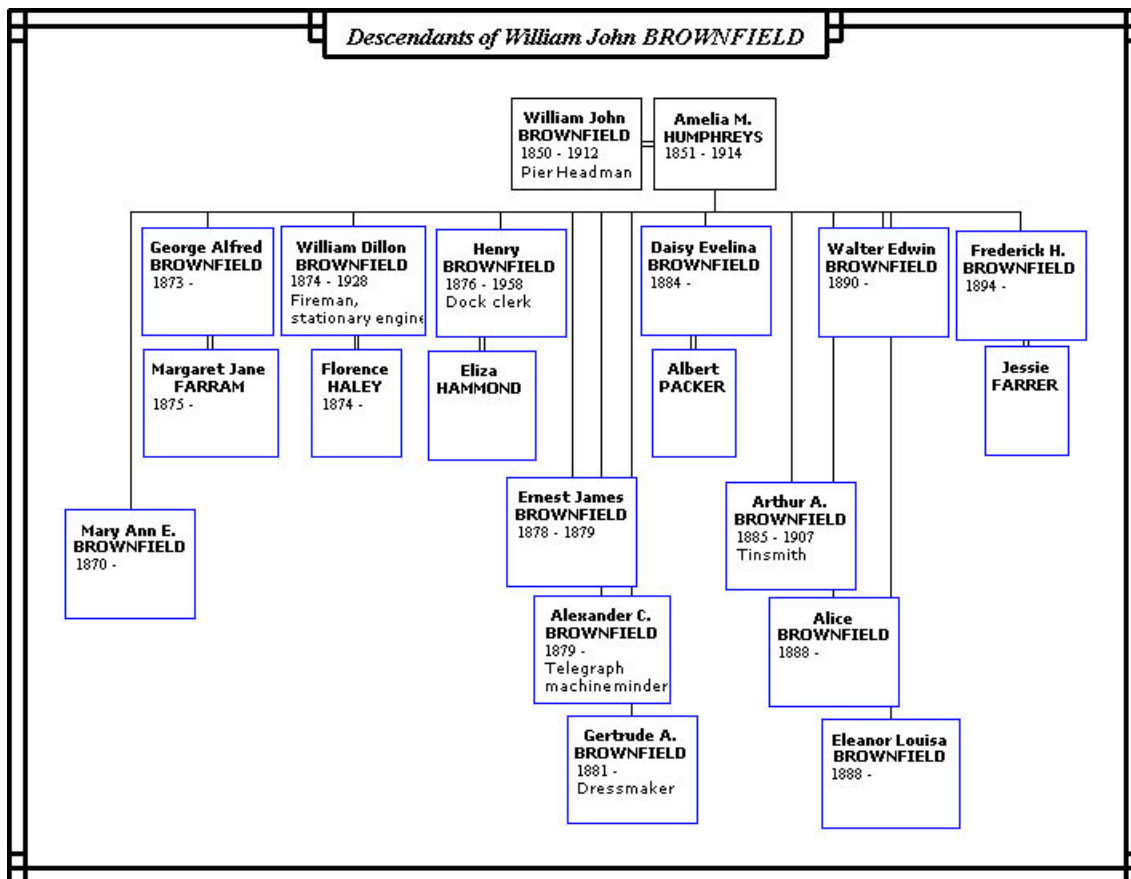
Descendants of William John BROWNFIELD

William John BROWNFIELD
1850 - 1912
Pier Headman

Amelia M. HUMPHREYS
1851 - 1914

George Alfred BROWNFIELD
1873 -

William Dillon BROWNFIELD
1874 - 1928
Fireman, stationary engine

Henry BROWNFIELD
1876 - 1958
Dock clerk

Daisy Evelina BROWNFIELD
1884 -

Walter Edwin BROWNFIELD
1890 -

Frederick H. BROWNFIELD
1894 -

Margaret Jane FARRAM
1875 -

Florence HALEY
1874 -

Eliza HAMMOND

Albert PACKER

Jessie FARRER

Mary Ann E. BROWNFIELD
1870 -

Ernest James BROWNFIELD
1878 - 1879

Arthur A. BROWNFIELD
1885 - 1907
Tinsmith

Alexander C. BROWNFIELD
1879 -
Telegraph machineminder

Alice BROWNFIELD
1888 -

Gertrude A. BROWNFIELD
1881 -
Dressmaker

Eleanor Louisa BROWNFIELD
1888 -